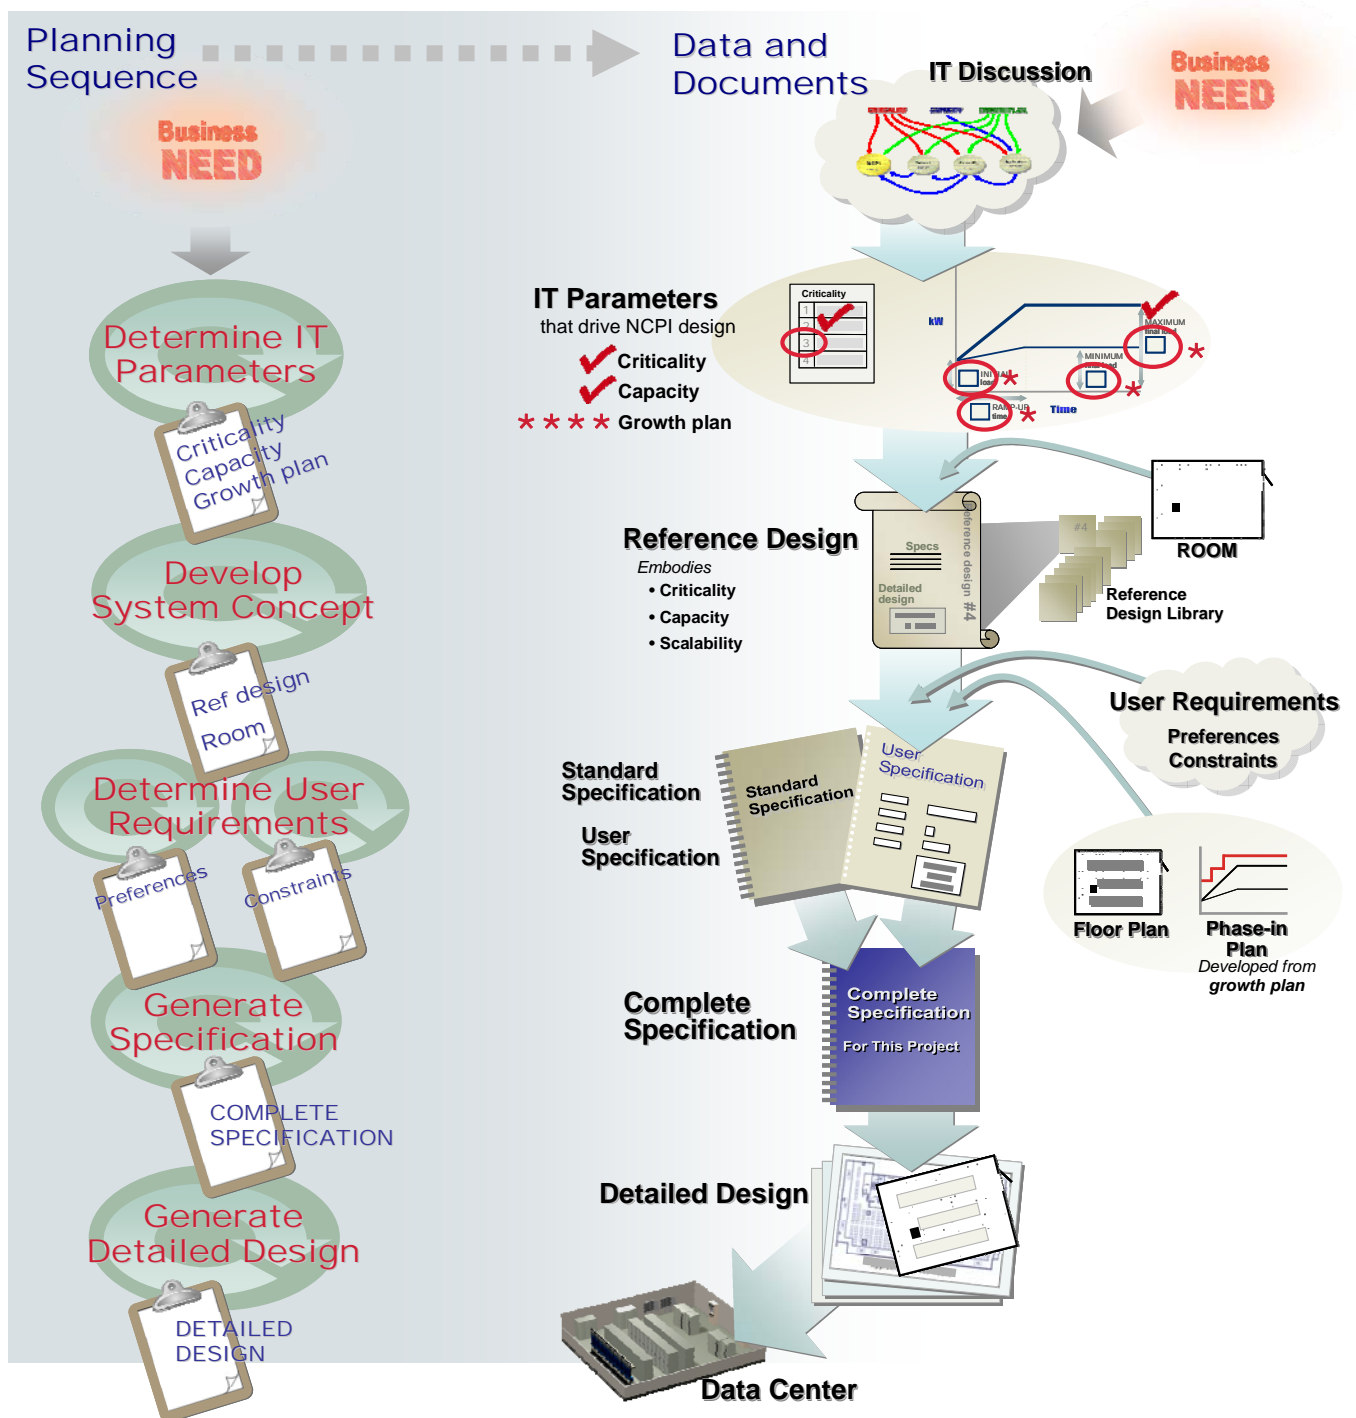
Planning Sequence

Business NEED

Determine IT Parameters

Criticality
Capacity
Growth plan

Develop System Concept

Ref design
Room

Determine User Requirements

Preferences

Constraints

Generate Specification

COMPLETE SPECIFICATION

Generate Detailed Design

DETAILED DESIGN

Data and Documents

IT Discussion

Business NEED

IT Parameters
that drive NCPI design
Criticality
Capacity
Growth plan

Criticality
1
2
3
4

kW
MAXIMUM final load
MINIMUM final load
INITIAL load
RAMP-UP time
Time

Reference Design
Embodies
• Criticality
• Capacity
• Scalability

Specs
Detailed design
Reference design #4

#4

ROOM

Reference Design Library

User Requirements
Preferences
Constraints

Standard Specification

User Specification

Standard Specification

User Specification

Floor Plan

Phase-in Plan
Developed from growth plan

Complete Specification

Complete Specification
For This Project

Detailed Design

Data Center